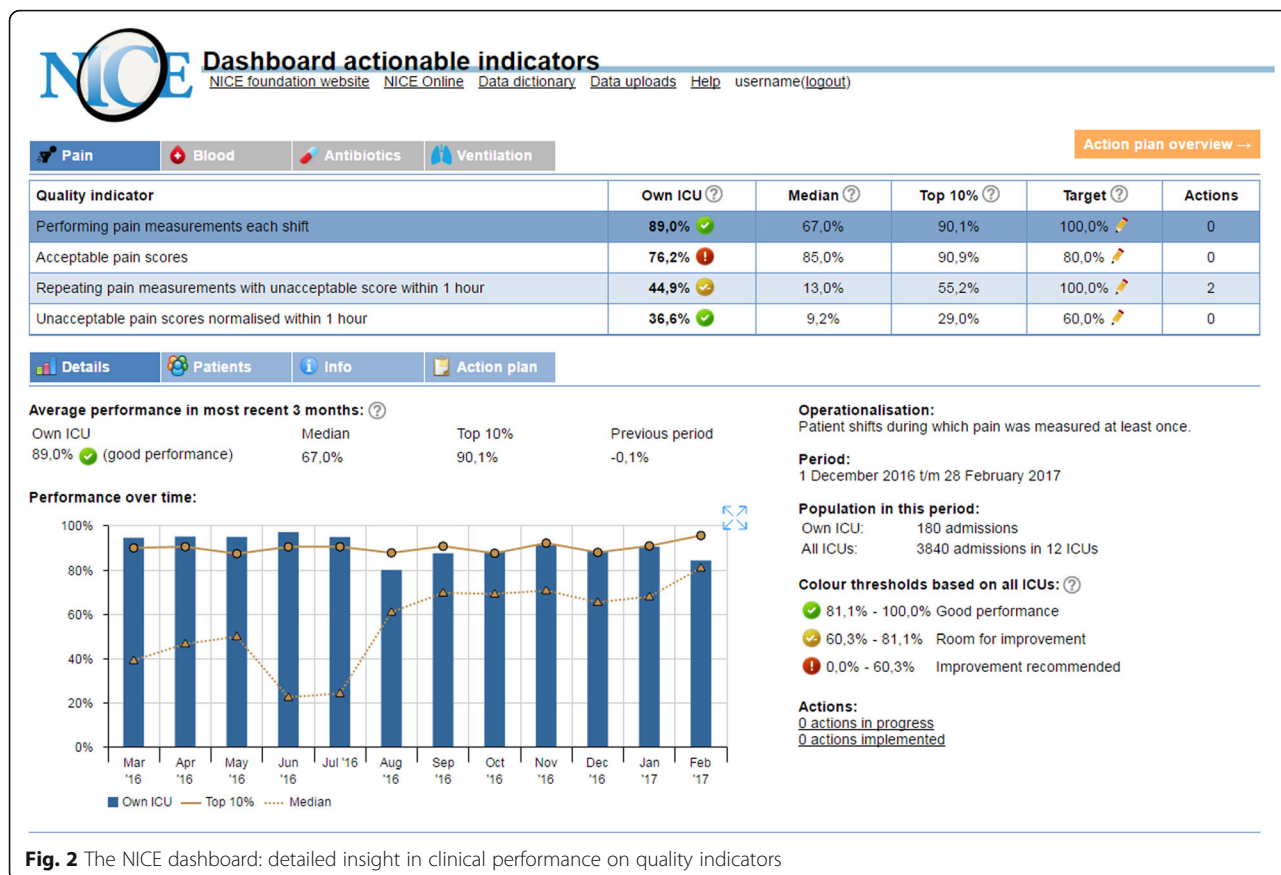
NICE

Dashboard actionable indicators
NICE foundation website NICE Online Data dictionary Data uploads Help username(logout)

Pain Blood Antibiotics Ventilation

Action plan overview →

| Quality indicator | Own ICU | Median | Top 10% | Target | Actions |
|---|---|---|---|---|---|
| Performing pain measurements each shift | 89,0% | 67,0% | 90,1% | 100,0% | 0 |
| Acceptable pain scores | 76,2% | 85,0% | 90,9% | 80,0% | 0 |
| Repeating pain measurements with unacceptable score within 1 hour | 44,9% | 13,0% | 55,2% | 100,0% | 2 |
| Unacceptable pain scores normalised within 1 hour | 36,6% | 9,2% | 29,0% | 60,0% | 0 |

Details Patients Info Action plan

Average performance in most recent 3 months:

| Own ICU | Median | Top 10% | Previous period |
|---|---|---|---|
| 89,0% (good performance) | 67,0% | 90,1% | -0,1% |

Performance over time:

100%
80%
60%
40%
20%
0%

Mar '16 Apr '16 May '16 Jun '16 Jul '16 Aug '16 Sep '16 Oct '16 Nov '16 Dec '16 Jan '17 Feb '17

Own ICU Top 10% Median

Operationalisation:
Patient shifts during which pain was measured at least once.

Period:
1 December 2016 t/m 28 February 2017

Population in this period:
Own ICU: 180 admissions
All ICUs: 3840 admissions in 12 ICUs

Colour thresholds based on all ICUs:
81,1% - 100,0% Good performance
60,3% - 81,1% Room for improvement
0,0% - 60,3% Improvement recommended

Actions:
0 actions in progress
0 actions implemented

Fig. 2 The NICE dashboard: detailed insight in clinical performance on quality indicators